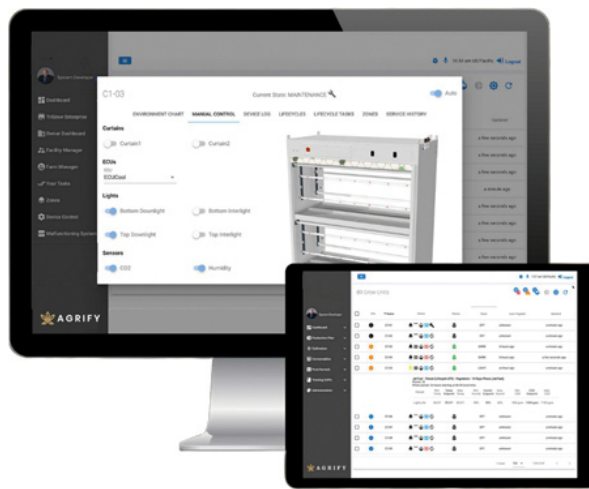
Dashboard

Enterprise

Device Dashboard

Facility Manager

Farm Manager

Your Tasks

Zones

Device Control

Logout

C1-03

Current State: MAINTENANCE

Auto

ENVIRONMENT CHART

MANUAL CONTROL

DEVICE LOG

LIFECYCLE

LIFECYCLE TASKS

ZONES

SERVICE HISTORY

Curtains

Curtain1

Curtain2

ECUs

ECU

ECUCool

Lights

Bottom Downlight

Bottom Interlight

Top Downlight

Top Interlight

Sensors

CO2

Humidity

a few seconds ago

a few seconds ago

a few seconds ago

a few seconds ago

a minute ago

a few seconds ago

a few seconds ago

a few seconds ago

AGRIFY

AGRIFY

Logout

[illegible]